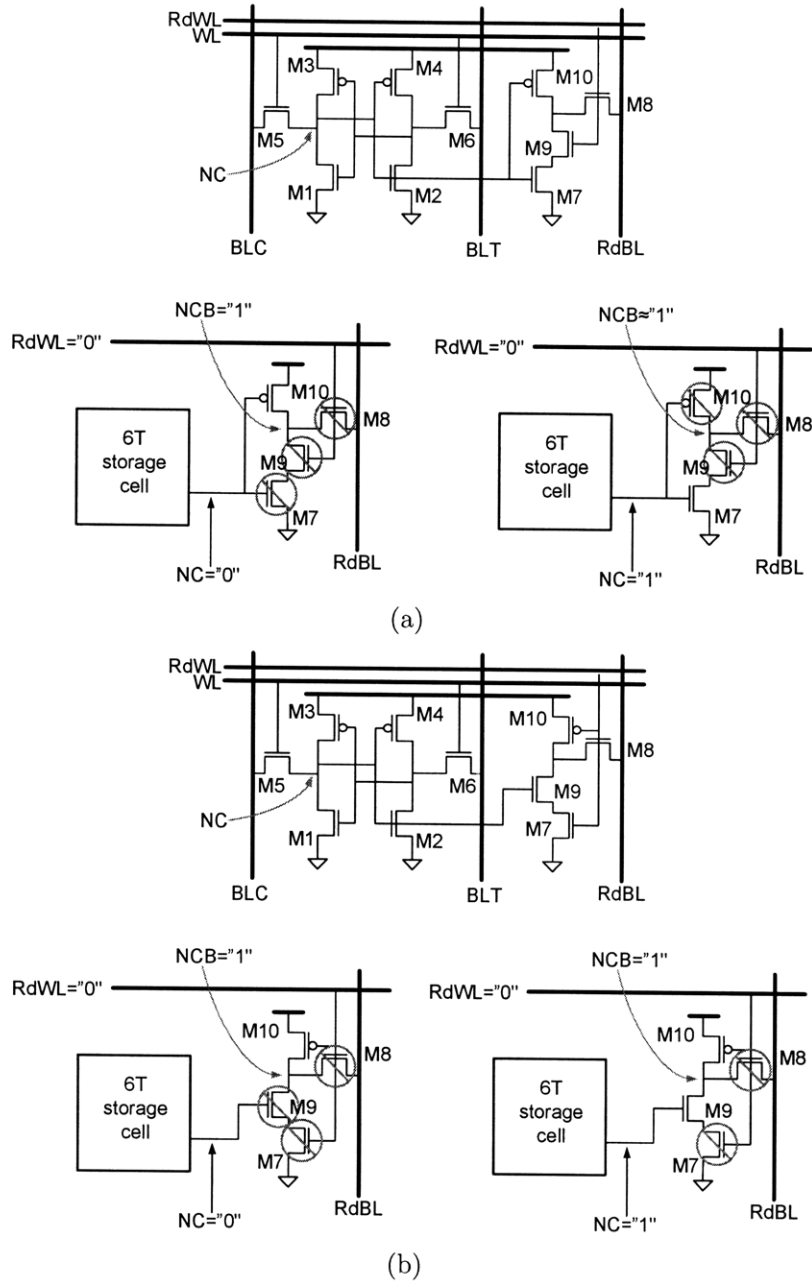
RdWL
WL
M3
M4
M10
M8
M5
M6
M9
NC
M1
M2
M7
BLC
BLT
RdBL

NCB="1"
RdWL="0"
M10
M8
6T storage cell
M9
M7
NC="0"
RdBL

NCB="1"
RdWL="0"
M10
M8
6T storage cell
M9
M7
NC="1"
RdBL

(a)

RdWL
WL
M3
M4
M10
M8
M5
M6
M9
NC
M1
M2
M7
BLC
BLT
RdBL

NCB="1"
RdWL="0"
M10
M8
6T storage cell
M9
M7
NC="0"
RdBL

NCB="1"
RdWL="0"
M10
M8
6T storage cell
M9
M7
NC="1"
RdBL

(b)